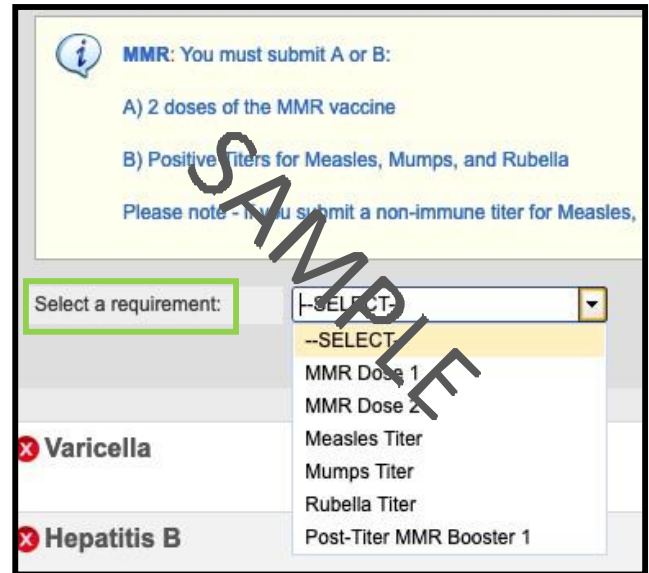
i

MMR: You must submit A or B:

A) 2 doses of the MMR vaccine

B) Positive Titers for Measles, Mumps, and Rubella

Please note - If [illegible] submit a non-immune titer for Measles,

SAMPLE

Select a requirement:

--SELECT--

--SELECT--
MMR Dose 1
MMR Dose 2
Measles Titer
Mumps Titer
Rubella Titer
Post-Titer MMR Booster 1

Varicella

Hepatitis B